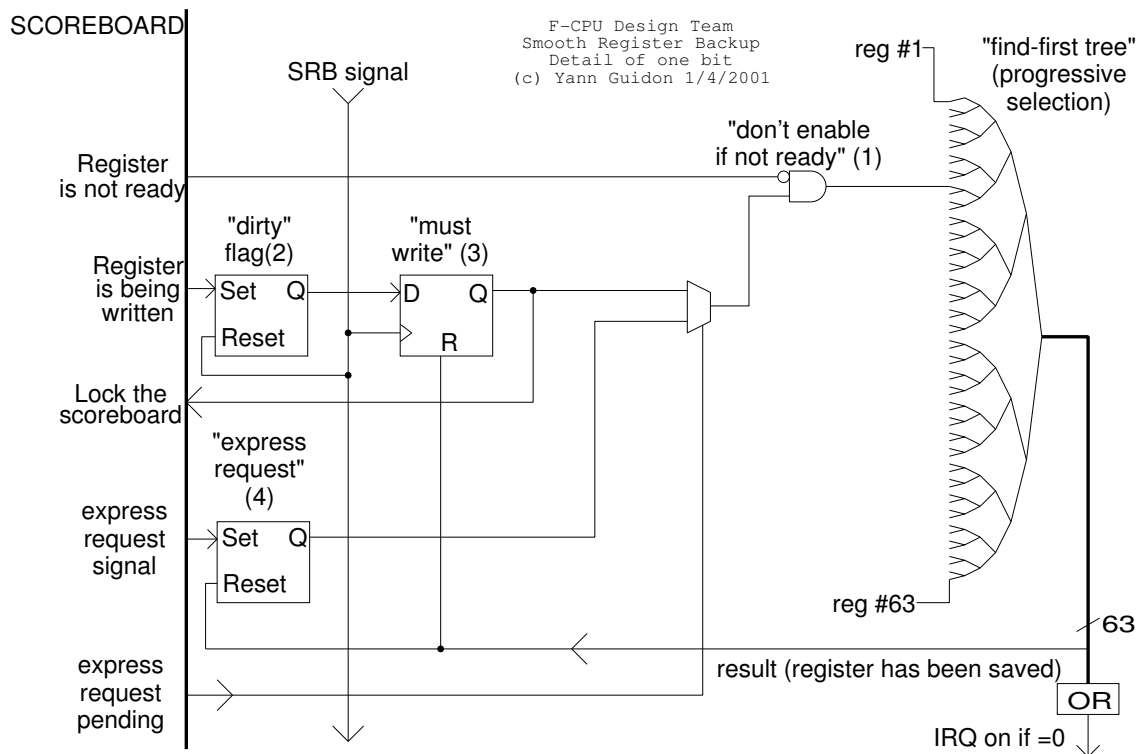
SCOREBOARD

F-CPU Design Team
Smooth Register Backup
Detail of one bit
(c) Yann Guidon 1/4/2001

SRB signal

reg #1

"find-first tree" (progressive selection)

"don't enable if not ready" (1)

Register is not ready

"dirty" flag(2)

"must write" (3)

Register is being written

Set Q

Reset

D Q

R

Lock the scoreboard

"express request" (4)

express request signal

Set Q

Reset

reg #63

63

express request pending

result (register has been saved)

OR

IRQ on if =0